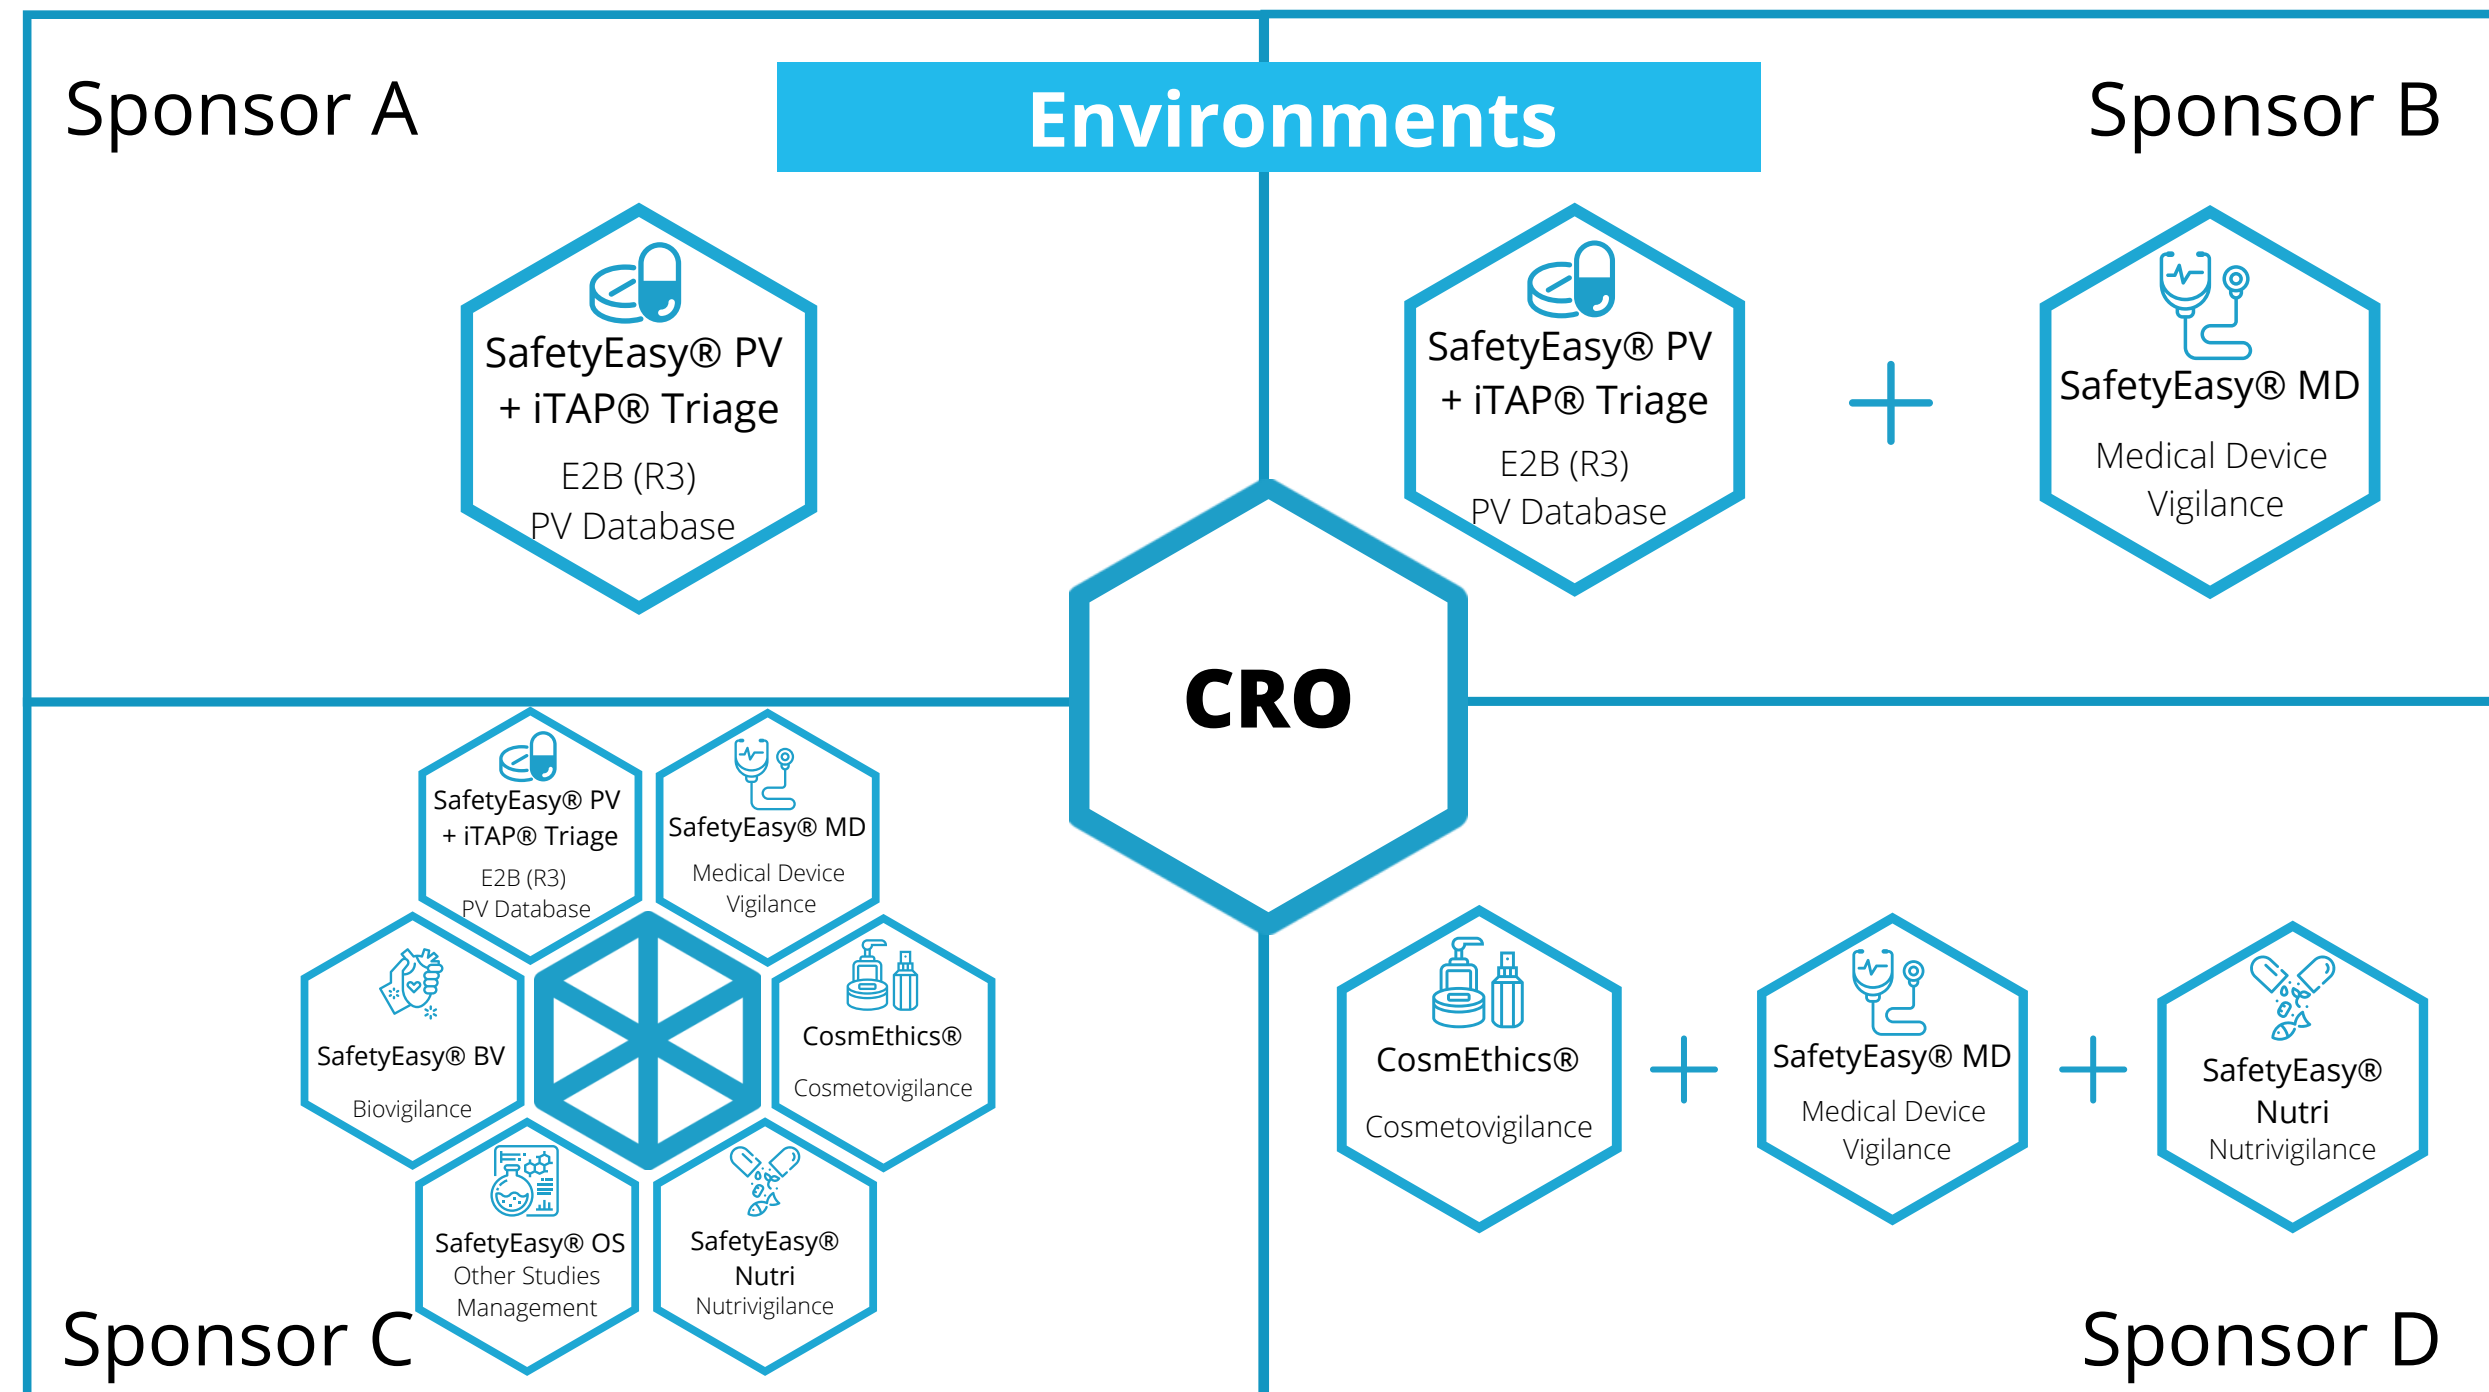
Sponsor A

Environments

Sponsor B

SafetyEasy® PV + iTAP® Triage
E2B (R3)
PV Database

SafetyEasy® PV + iTAP® Triage
E2B (R3)
PV Database

+

SafetyEasy® MD
Medical Device Vigilance

CRO

SafetyEasy® PV + iTAP® Triage
E2B (R3)
PV Database

SafetyEasy® MD
Medical Device Vigilance

SafetyEasy® BV
Biovigilance

CosmEthics®
Cosmetovigilance

SafetyEasy® OS
Other Studies Management

SafetyEasy® Nutri
Nutrivigilance

CosmEthics®
Cosmetovigilance

+

SafetyEasy® MD
Medical Device Vigilance

+

SafetyEasy® Nutri
Nutrivigilance

Sponsor C

Sponsor D